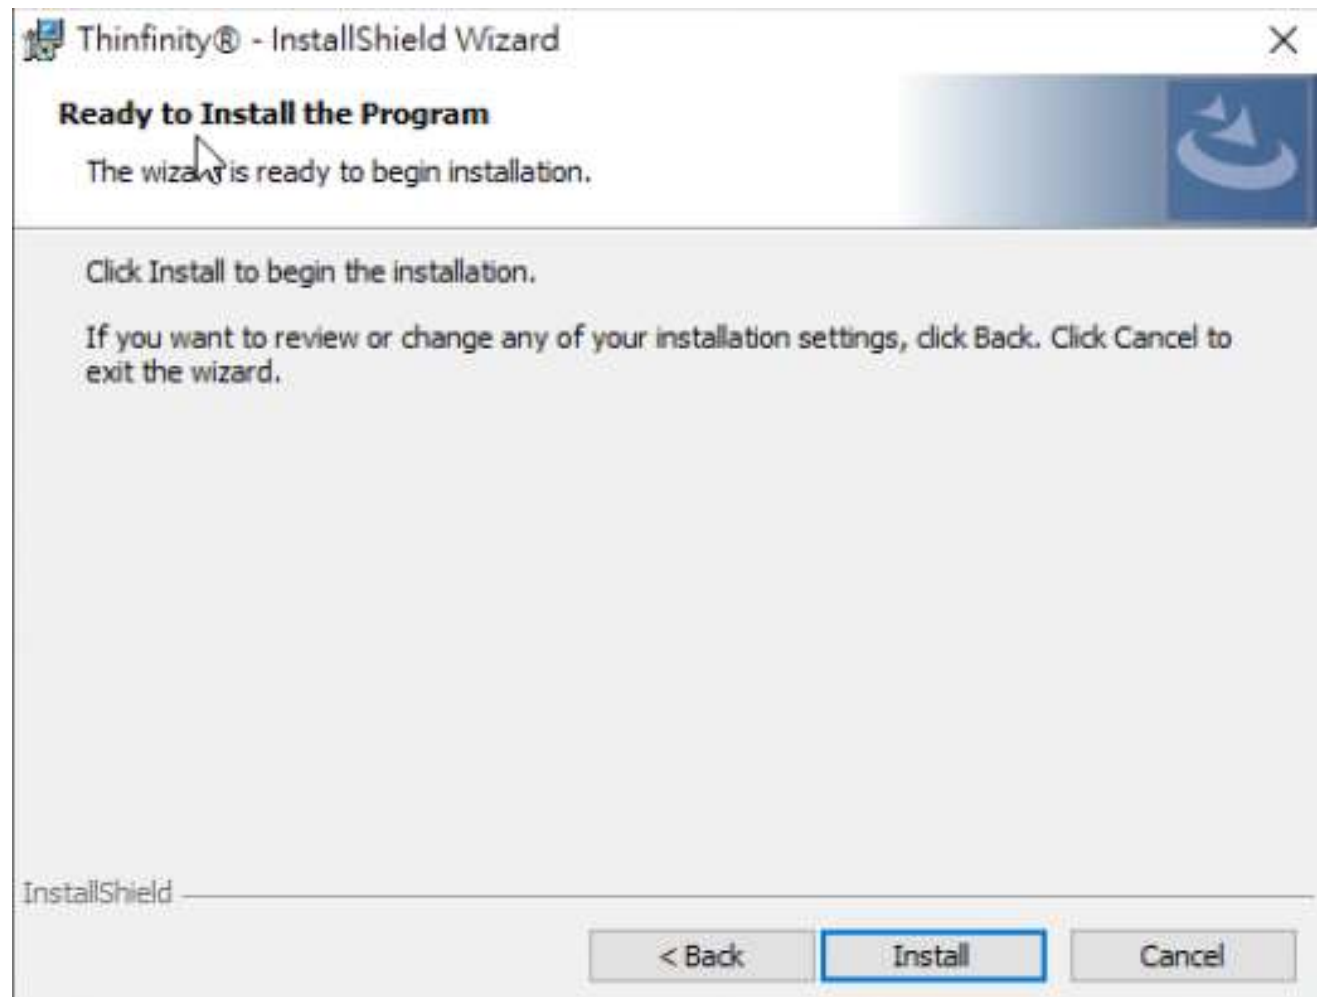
Thinfinity® - InstallShield Wizard

Ready to Install the Program

The wiza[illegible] is ready to begin installation.

Click Install to begin the installation.

If you want to review or change any of your installation settings, click Back. Click Cancel to exit the wizard.

InstallShield

< Back

Install

Cancel